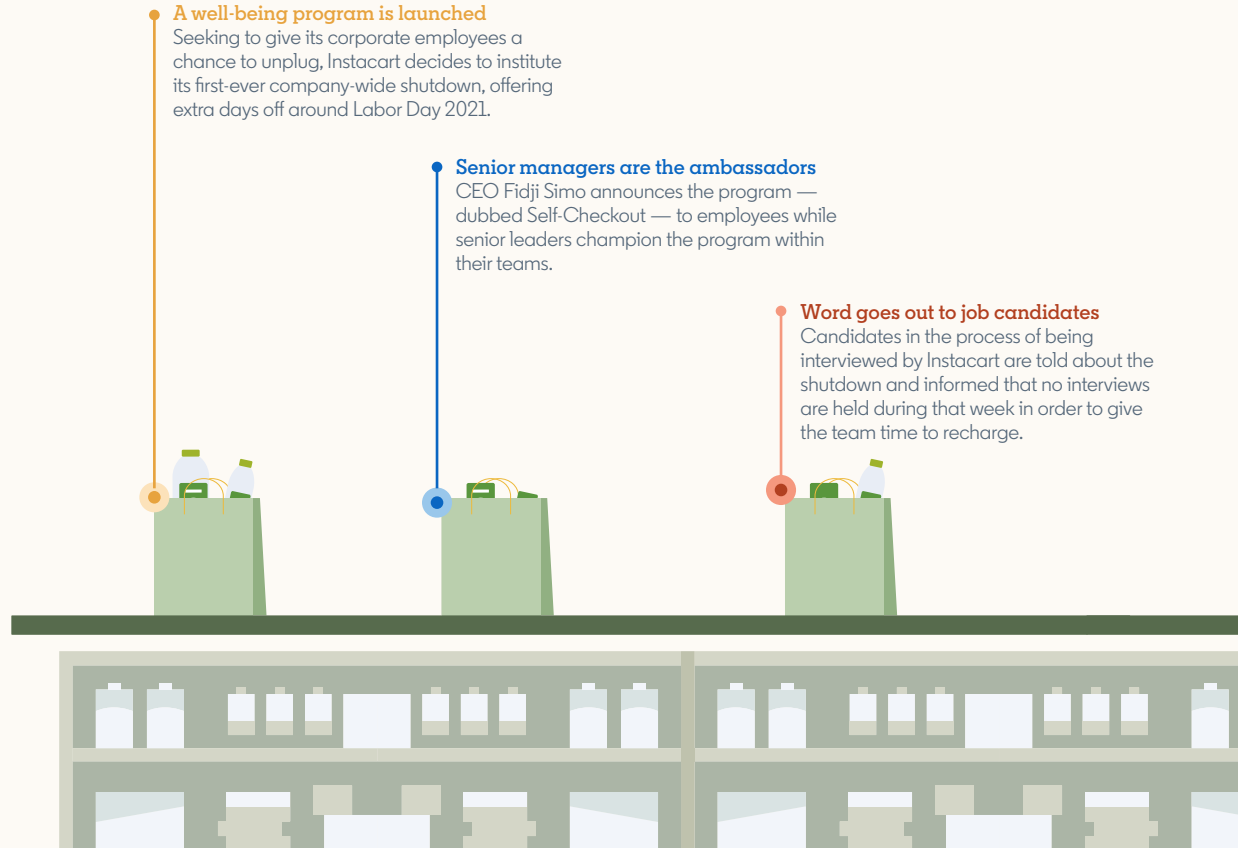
A well-being program is launched
Seeking to give its corporate employees a chance to unplug, Instacart decides to institute its first-ever company-wide shutdown, offering extra days off around Labor Day 2021.

Senior managers are the ambassadors
CEO Fidji Simo announces the program — dubbed Self-Checkout — to employees while senior leaders champion the program within their teams.

Word goes out to job candidates
Candidates in the process of being interviewed by Instacart are told about the shutdown and informed that no interviews are held during that week in order to give the team time to recharge.